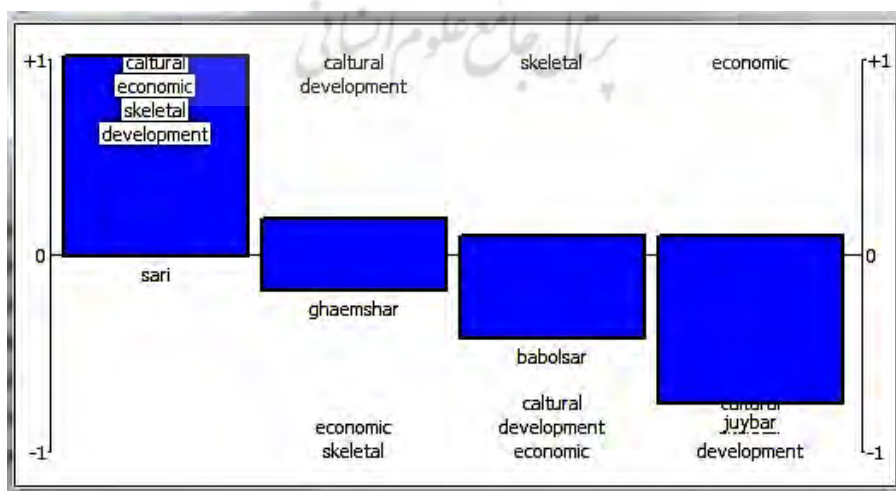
پرتال جامع علوم انسانی

+1
caltural
economic
skeletal
development

caltural
development

skeletal

economic

+1

0

sari

ghaemshar

babolsar

0

economic
skeletal

caltural
development
economic

caltural
juybar
development

-1

-1